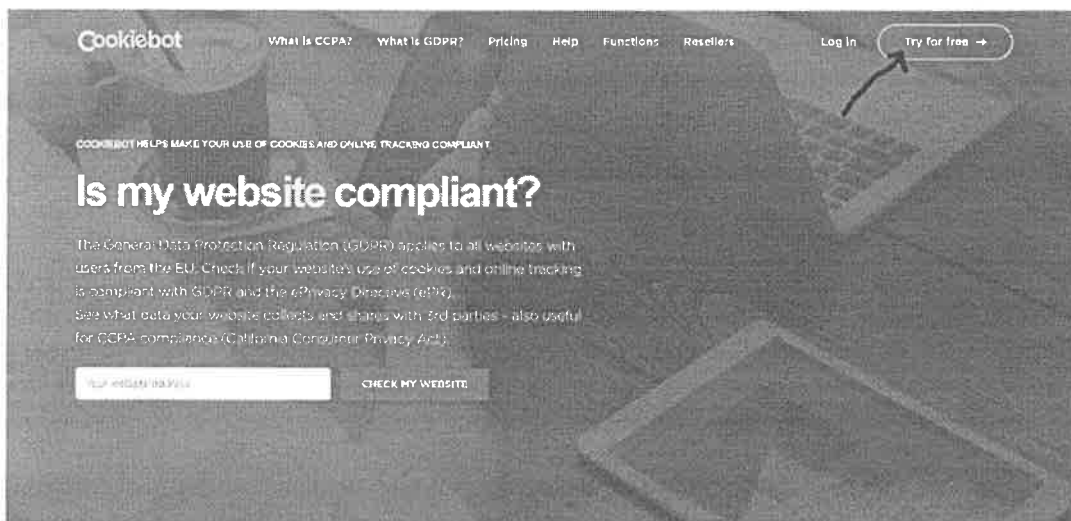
Cookiebot

What is CCPA? What is GDPR? Pricing Help Functions Resellers Log in Try for free →

COOKIEBOT HELPS MAKE YOUR USE OF COOKIES AND ONLINE TRACKING COMPLIANT

Is my website compliant?

The General Data Protection Regulation (GDPR) applies to all websites with users from the EU. Check if your website's use of cookies and online tracking is compliant with GDPR and the ePrivacy Directive (ePR).
See what data your website collects and shares with 3rd parties - also useful for CCPA compliance (California Consumer Privacy Act).

Your website address

CHECK MY WEBSITE